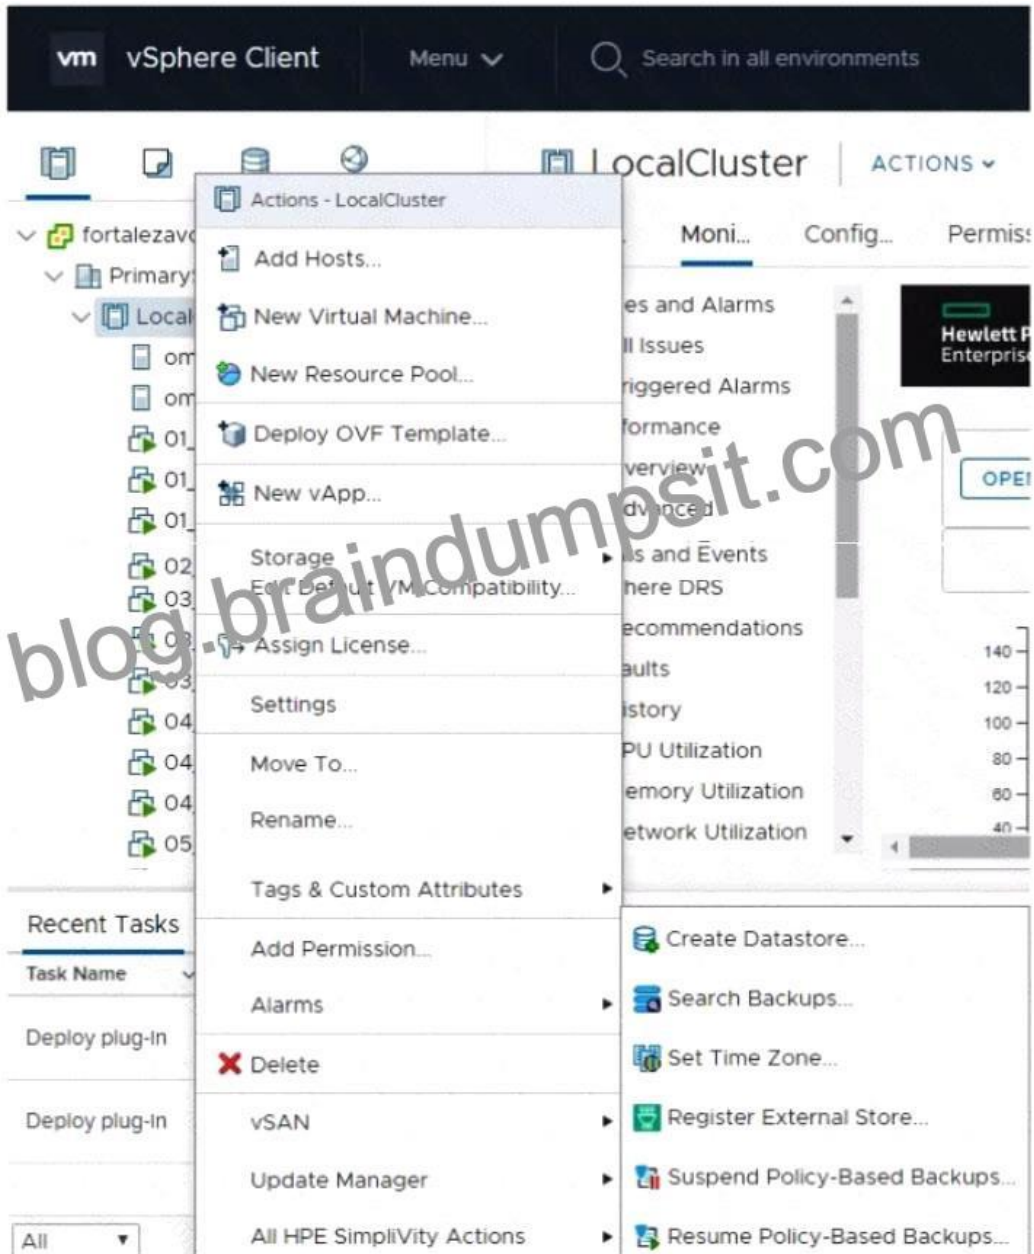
vm vSphere Client Menu

Search in all environments

LocalCluster ACTIONS

fortalezav
Primary
Local
om
om
01
01
01
02
03
03
03
04
04
04
05

Actions - LocalCluster
Add Hosts...
New Virtual Machine...
New Resource Pool...
Deploy OVF Template...
New vApp...
Storage
Edit Default VM Compatibility...
Assign License...
Settings
Move To...
Rename...
Tags & Custom Attributes
Add Permission...
Alarms
Delete
vSAN
Update Manager
All HPE SimpliVity Actions

Moni... Config... Permiss

es and Alarms
ll Issues
riggered Alarms
formance
verview
dvanced
ls and Events
here DRS
ecommendations
aults
istory
PU Utilization
emory Utilization
etwork Utilization

Hewlett P
Enterpris

OPE

140
120
100
80
60
40

Create Datastore...
Search Backups...
Set Time Zone...
Register External Store...
Suspend Policy-Based Backups...
Resume Policy-Based Backups...

Recent Tasks
Task Name
Deploy plug-in
Deploy plug-in
All

blog.braindumpsit.com